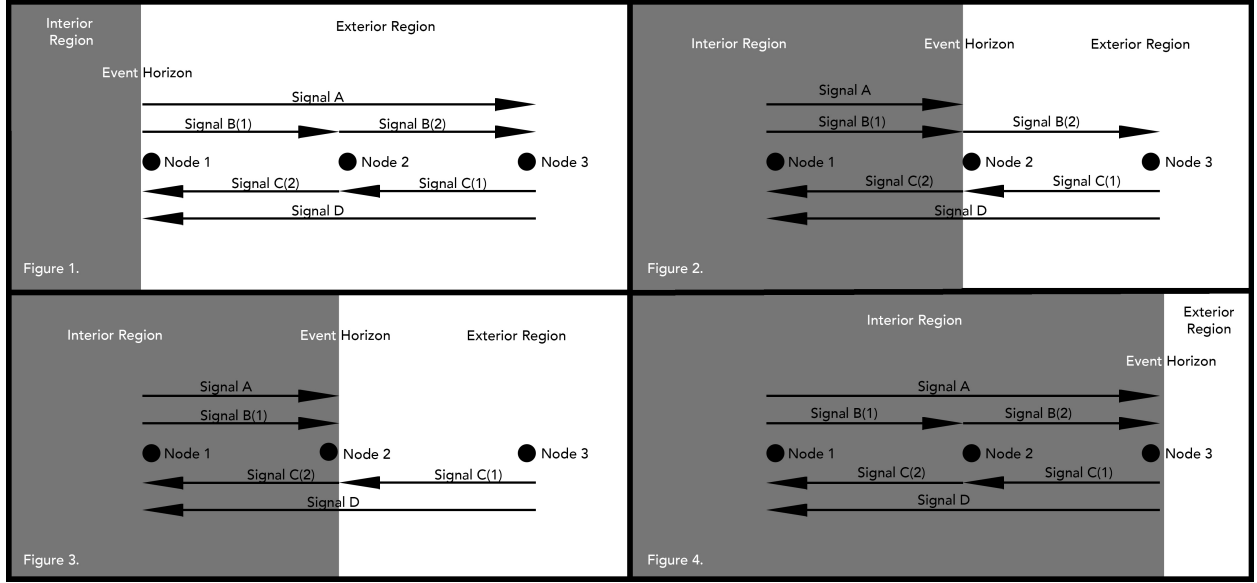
Interior Region

Exterior Region

Event Horizon

Signal A

Signal B(1)

Signal B(2)

Node 1

Node 2

Node 3

Signal C(2)

Signal C(1)

Signal D

Figure 1.

Interior Region

Event Horizon

Exterior Region

Signal A

Signal B(1)

Signal B(2)

Node 1

Node 2

Node 3

Signal C(2)

Signal C(1)

Signal D

Figure 2.

Interior Region

Event Horizon

Exterior Region

Signal A

Signal B(1)

Node 1

Node 2

Node 3

Signal C(2)

Signal C(1)

Signal D

Figure 3.

Interior Region

Exterior Region

Event Horizon

Signal A

Signal B(1)

Signal B(2)

Node 1

Node 2

Node 3

Signal C(2)

Signal C(1)

Signal D

Figure 4.